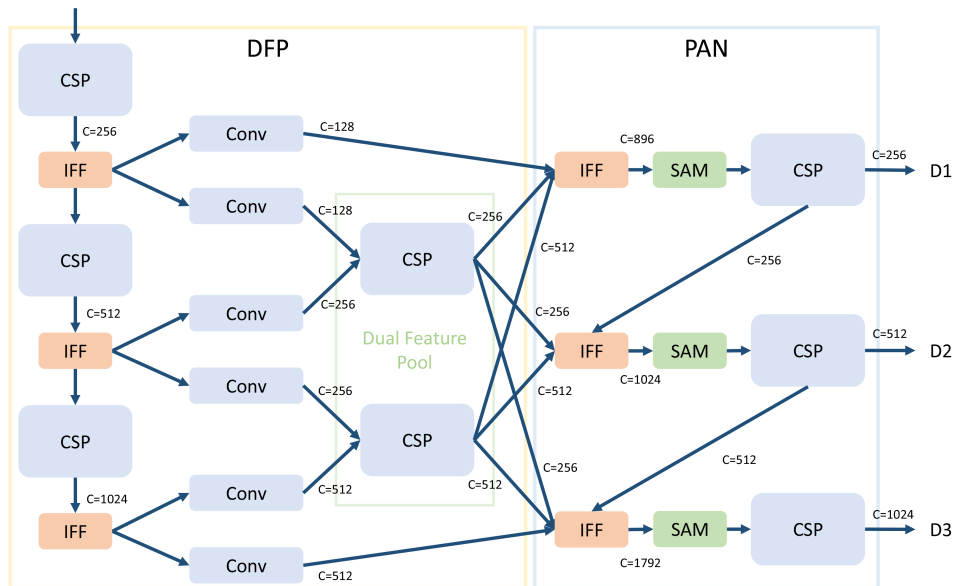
DFP

PAN

CSP

C=256

IFF

Conv

C=128

Conv

C=128

CSP

C=512

IFF

Conv

C=256

Conv

C=256

CSP

C=1024

IFF

Conv

C=512

Conv

C=512

CSP

C=256

CSP

C=512

Dual Feature Pool

C=896

IFF

SAM

CSP

C=256

D1

C=512

C=256

C=256

IFF

SAM

CSP

C=512

D2

C=1024

C=512

C=256

C=512

C=512

IFF

SAM

CSP

C=1024

D3

C=1792